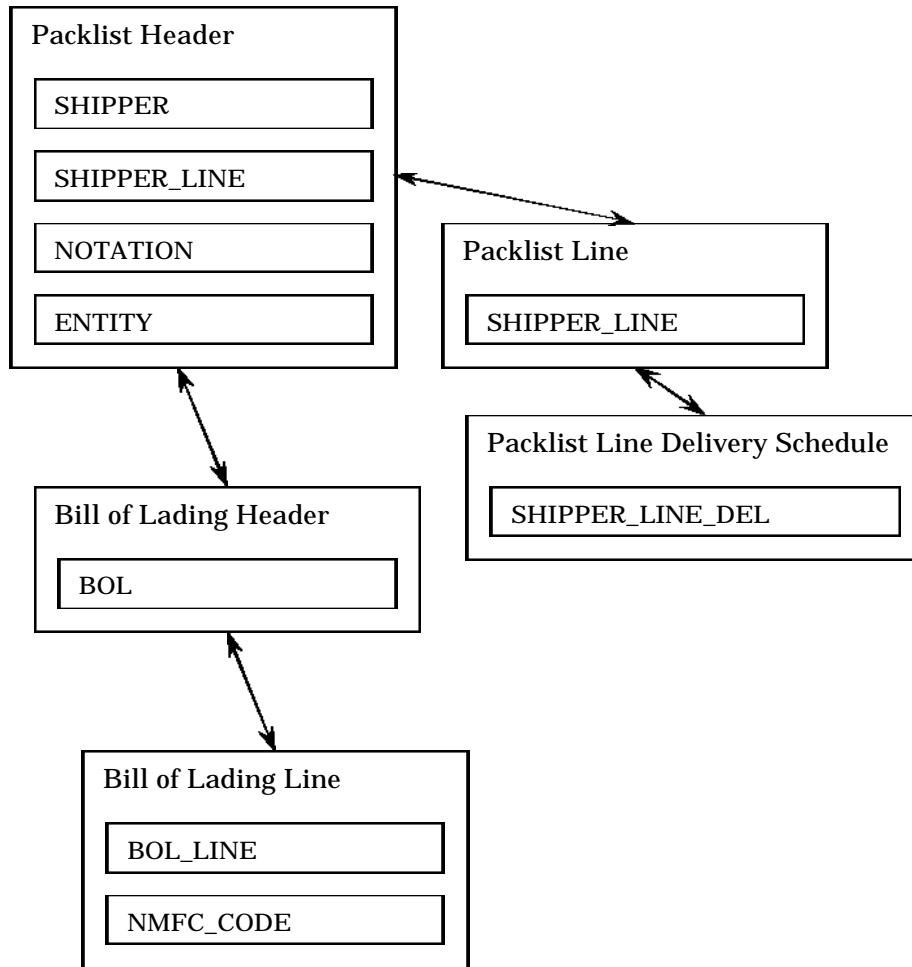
Packlist Header

SHIPPER

SHIPPER_LINE

NOTATION

ENTITY

Packlist Line

SHIPPER_LINE

Packlist Line Delivery Schedule

SHIPPER_LINE_DEL

Bill of Lading Header

BOL

Bill of Lading Line

BOL_LINE

NMFC_CODE